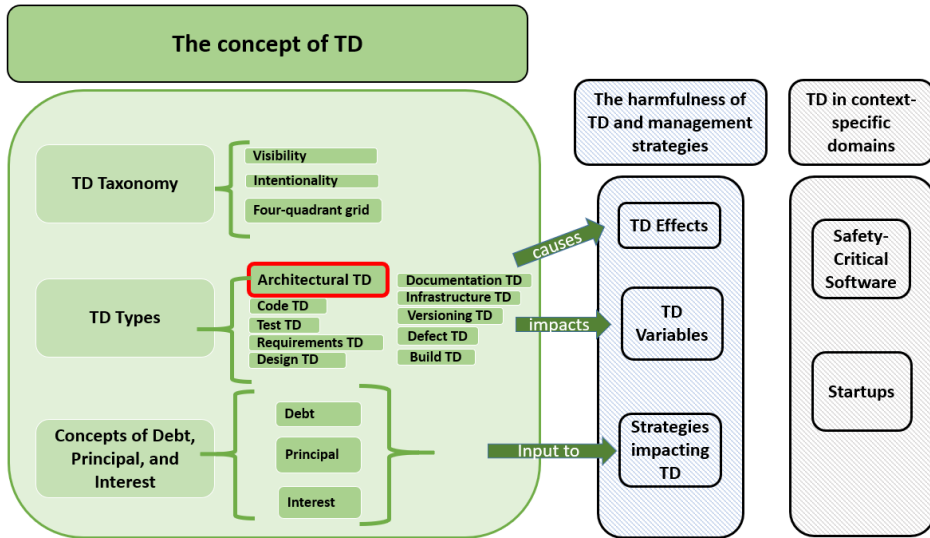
The concept of TD

TD Taxonomy

Visibility

Intentionality

Four-quadrant grid

TD Types

Architectural TD

Code TD

Test TD

Requirements TD

Design TD

Documentation TD

Infrastructure TD

Versioning TD

Defect TD

Build TD

Concepts of Debt, Principal, and Interest

Debt

Principal

Interest

causes

impacts

Input to

The harmfulness of TD and management strategies

TD Effects

TD Variables

Strategies impacting TD

TD in context-specific domains

Safety-Critical Software

Startups